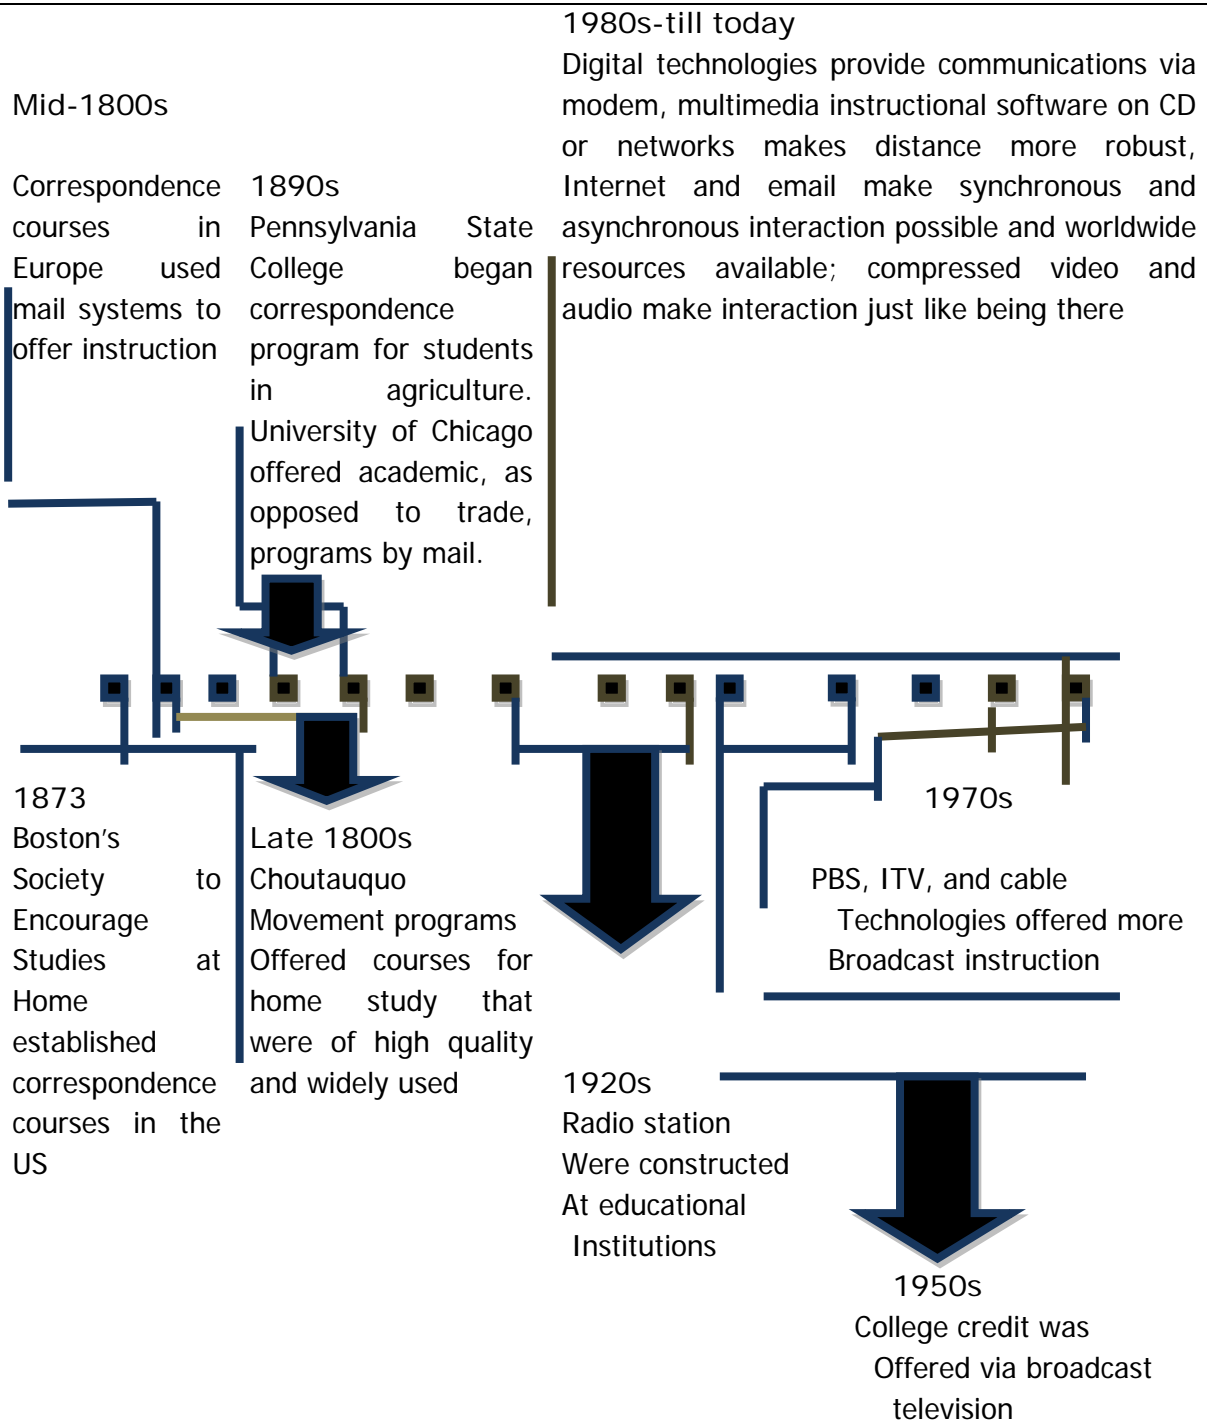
Mid-1800s

Correspondence courses in Europe used mail systems to offer instruction

1890s
Pennsylvania State College began correspondence program for students in agriculture. University of Chicago offered academic, as opposed to trade, programs by mail.

1980s-till today
Digital technologies provide communications via modem, multimedia instructional software on CD or networks makes distance more robust, Internet and email make synchronous and asynchronous interaction possible and worldwide resources available; compressed video and audio make interaction just like being there

1873
Boston's Society to Encourage Studies at Home established correspondence courses in the US

Late 1800s
Choutauquo Movement programs Offered courses for home study that were of high quality and widely used

1970s

PBS, ITV, and cable Technologies offered more Broadcast instruction

1920s
Radio station Were constructed At educational Institutions

1950s
College credit was Offered via broadcast television